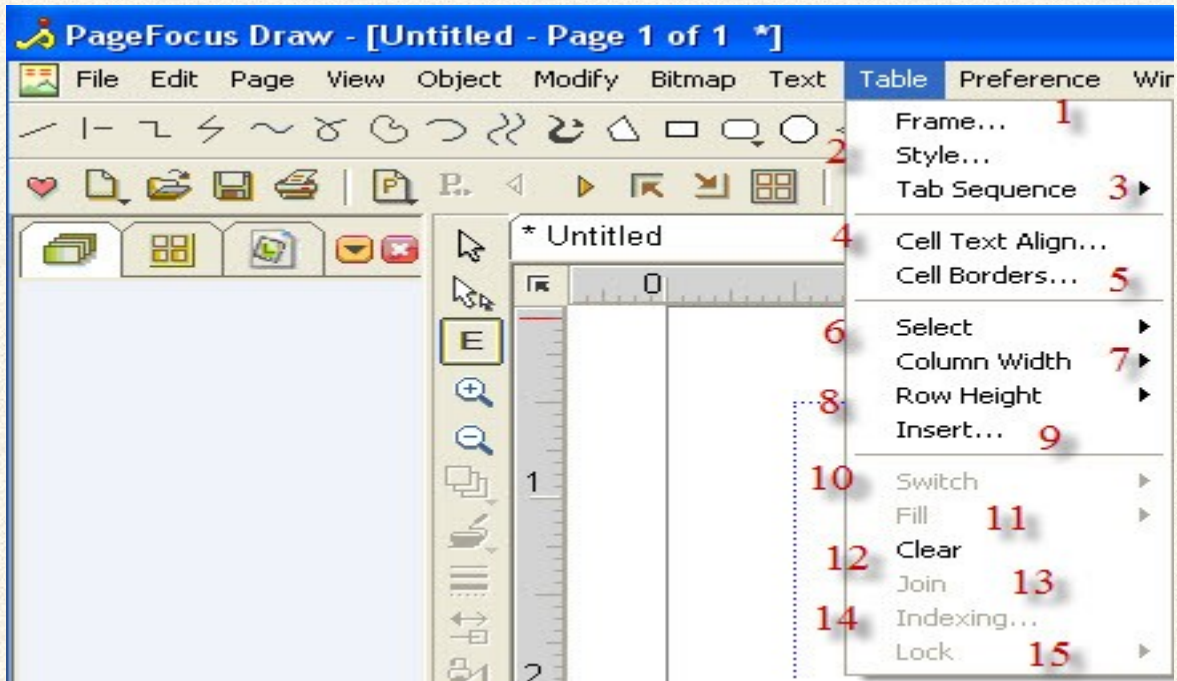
PageFocus Draw - [Untitled - Page 1 of 1 *]

File Edit Page View Object Modify Bitmap Text Table Preference Win

* Untitled

E

0

1

2

Frame... 1
2 Style...
Tab Sequence 3
4 Cell Text Align...
Cell Borders... 5
6 Select
Column Width 7
8 Row Height
Insert... 9
10 Switch
Fill 11
12 Clear
Join 13
14 Indexing...
Lock 15